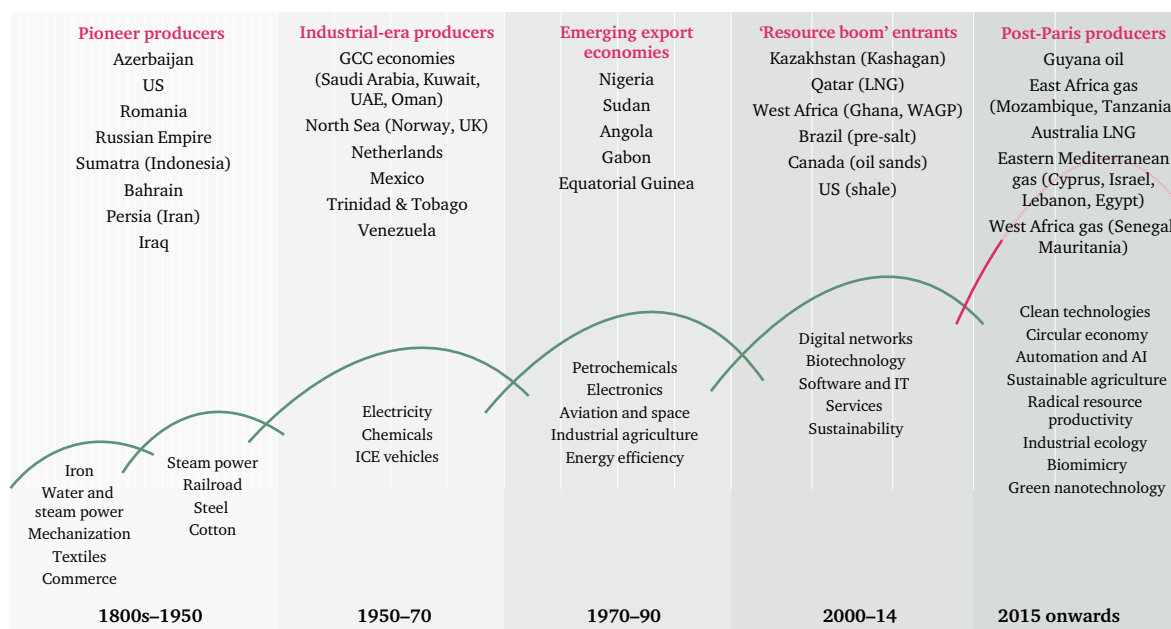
Pioneer producers
Azerbaijan
US
Romania
Russian Empire
Sumatra (Indonesia)
Bahrain
Persia (Iran)
Iraq

Industrial-era producers
GCC economies (Saudi Arabia, Kuwait, UAE, Oman)
North Sea (Norway, UK)
Netherlands
Mexico
Trinidad & Tobago
Venezuela

Emerging export economies
Nigeria
Sudan
Angola
Gabon
Equatorial Guinea

'Resource boom' entrants
Kazakhstan (Kashagan)
Qatar (LNG)
West Africa (Ghana, WAGP)
Brazil (pre-salt)
Canada (oil sands)
US (shale)

Post-Paris producers
Guyana oil
East Africa gas (Mozambique, Tanzania
Australia LNG
Eastern Mediterranean gas (Cyprus, Israel, Lebanon, Egypt)
West Africa gas (Senegal Mauritania)

Iron
Water and steam power
Mechanization
Textiles
Commerce

Steam power
Railroad
Steel
Cotton

Electricity
Chemicals
ICE vehicles

Petrochemicals
Electronics
Aviation and space
Industrial agriculture
Energy efficiency

Digital networks
Biotechnology
Software and IT
Services
Sustainability

Clean technologies
Circular economy
Automation and AI
Sustainable agriculture
Radical resource productivity
Industrial ecology
Biomimicry
Green nanotechnology

1800s–1950
1950–70
1970–90
2000–14
2015 onwards